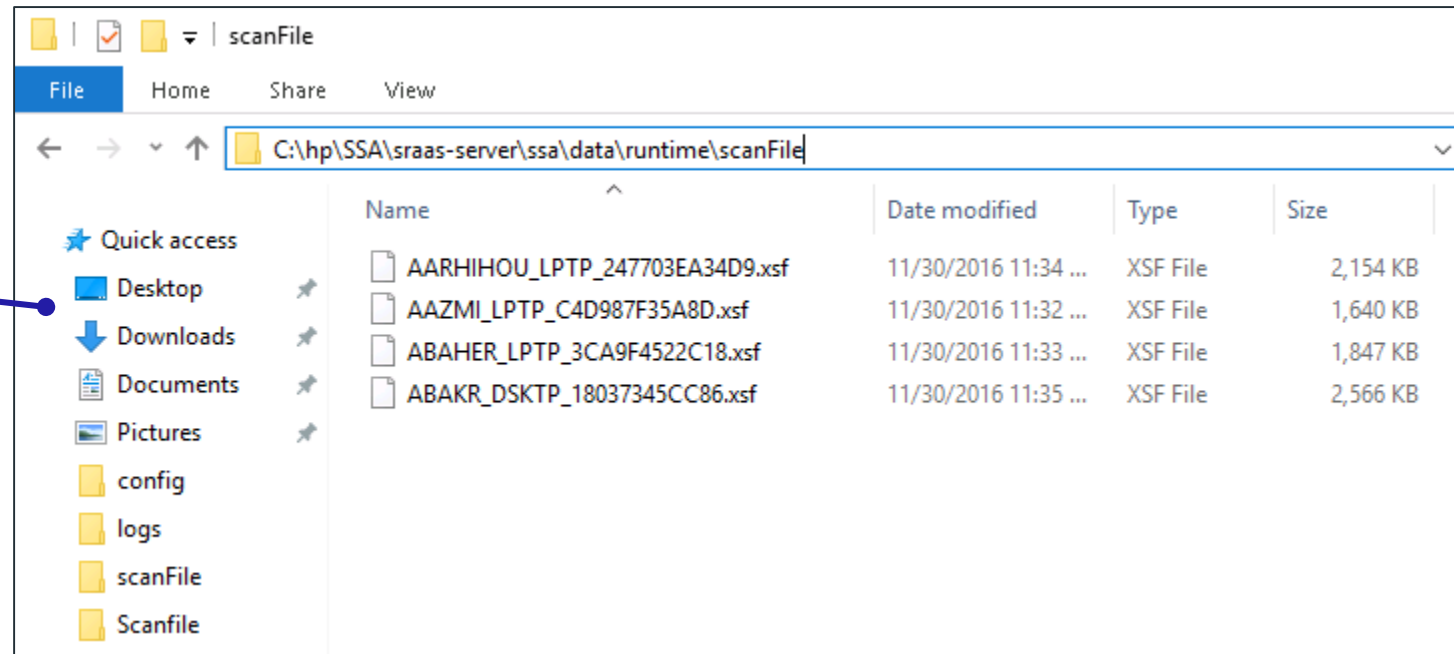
scanFile

File Home Share View

C:\hp\SSA\sraas-server\ssa\data\runtime\scanFile

Quick access
Desktop
Downloads
Documents
Pictures
config
logs
scanFile
Scanfile

| Name | Date modified | Type | Size |
|---|---|---|---|
| AARHIHOU_LPTP_247703EA34D9.xsf | 11/30/2016 11:34 ... | XSF File | 2,154 KB |
| AAZMI_LPTP_C4D987F35A8D.xsf | 11/30/2016 11:32 ... | XSF File | 1,640 KB |
| ABAHER_LPTP_3CA9F4522C18.xsf | 11/30/2016 11:33 ... | XSF File | 1,847 KB |
| ABAKR_DSKTP_18037345CC86.xsf | 11/30/2016 11:35 ... | XSF File | 2,566 KB |